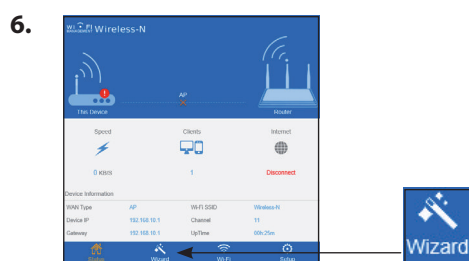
6.

Wi-Fi Wireless-N

This Device

AP

Router

Speed

Clients

Internet

0 KB/S

1

Disconnect

Device Information

WAN Type

AP

Wi-Fi SSID

Wireless-N

Device IP

192.168.10.1

Channel

11

Gateway

192.168.10.1

UpTime

00h25m

Status

Wizard

Wi-Fi

Setup

Wizard